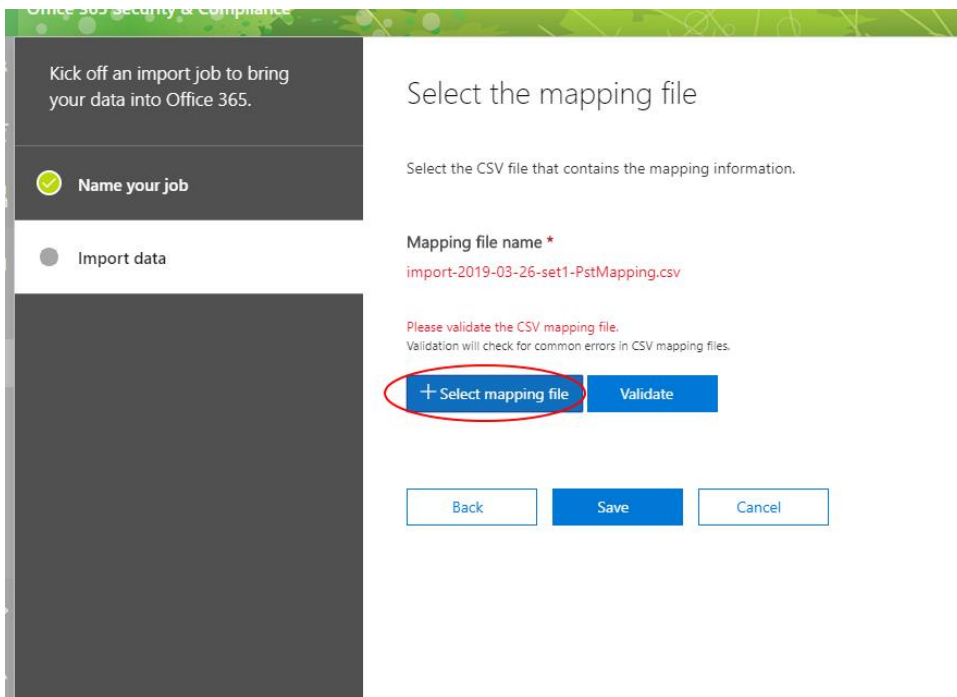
Office 365 Security & Compliance

Kick off an import job to bring your data into Office 365.

Name your job

Import data

Select the mapping file

Select the CSV file that contains the mapping information.

Mapping file name *

import-2019-03-26-set1-PstMapping.csv

Please validate the CSV mapping file.

Validation will check for common errors in CSV mapping files.

+ Select mapping file

Validate

Back

Save

Cancel